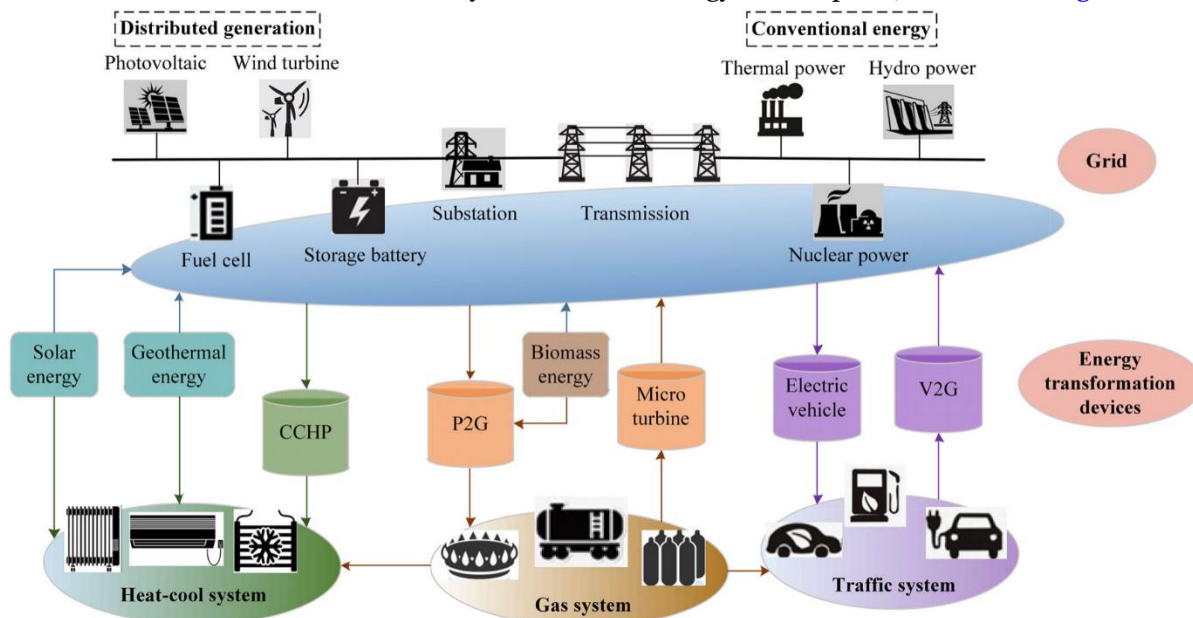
Distributed generation

Photovoltaic

Wind turbine

Conventional energy

Thermal power

Hydro power

Grid

Substation

Transmission

Fuel cell

Storage battery

Nuclear power

Solar energy

Geothermal energy

CCHP

Biomass energy

P2G

Micro turbine

Electric vehicle

V2G

Energy transformation devices

Heat-cool system

Gas system

Traffic system